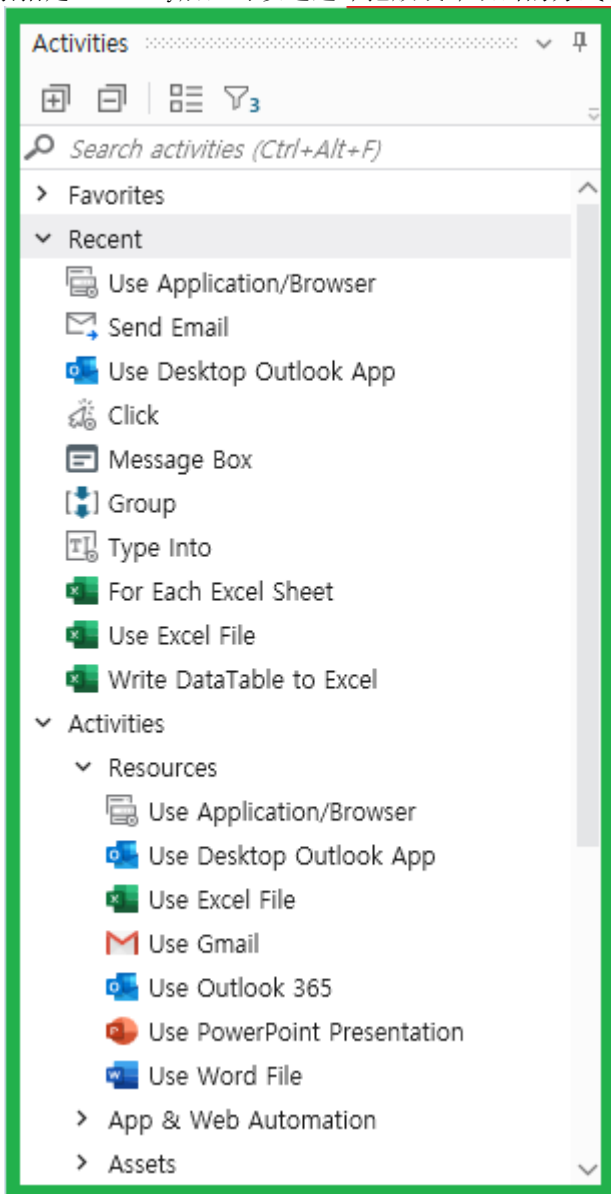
Activities

3

Search activities (Ctrl+Alt+F)

Favorites

Recent

Use Application/Browser

Send Email

Use Desktop Outlook App

Click

Message Box

Group

Type Into

For Each Excel Sheet

Use Excel File

Write DataTable to Excel

Activities

Resources

Use Application/Browser

Use Desktop Outlook App

Use Excel File

Use Gmail

Use Outlook 365

Use PowerPoint Presentation

Use Word File

App & Web Automation

Assets